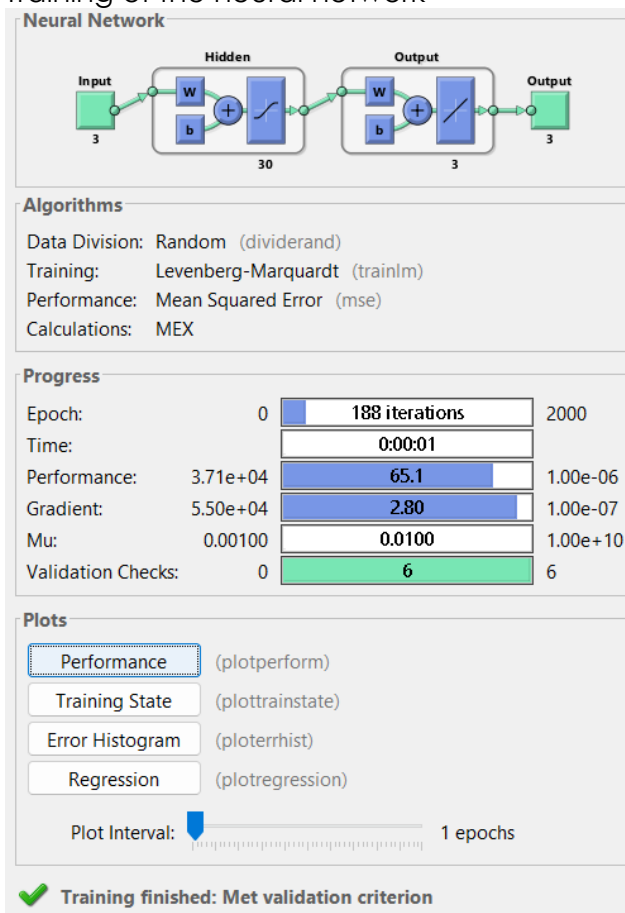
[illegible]

Neural Network

Hidden

Output

Input

Output

W

b

W

b

3

30

3

3

Algorithms

| | |
|---|---|
| Data Division: | Random (dividerand) |
| Training: | Levenberg-Marquardt (trainlm) |
| Performance: | Mean Squared Error (mse) |
| Calculations: | MEX |

Progress

| | | | |
|---|---|---|---|
| Epoch: | 0 | 188 iterations | 2000 |
| Time: | | 0:00:01 | |
| Performance: | 3.71e+04 | 65.1 | 1.00e-06 |
| Gradient: | 5.50e+04 | 2.80 | 1.00e-07 |
| Mu: | 0.00100 | 0.0100 | 1.00e+10 |
| Validation Checks: | 0 | 6 | 6 |

Plots

Performance (plotperform)

Training State (plottrainstate)

Error Histogram (ploterrhist)

Regression (plotregression)

Plot Interval: 1 epochs

Training finished: Met validation criterion